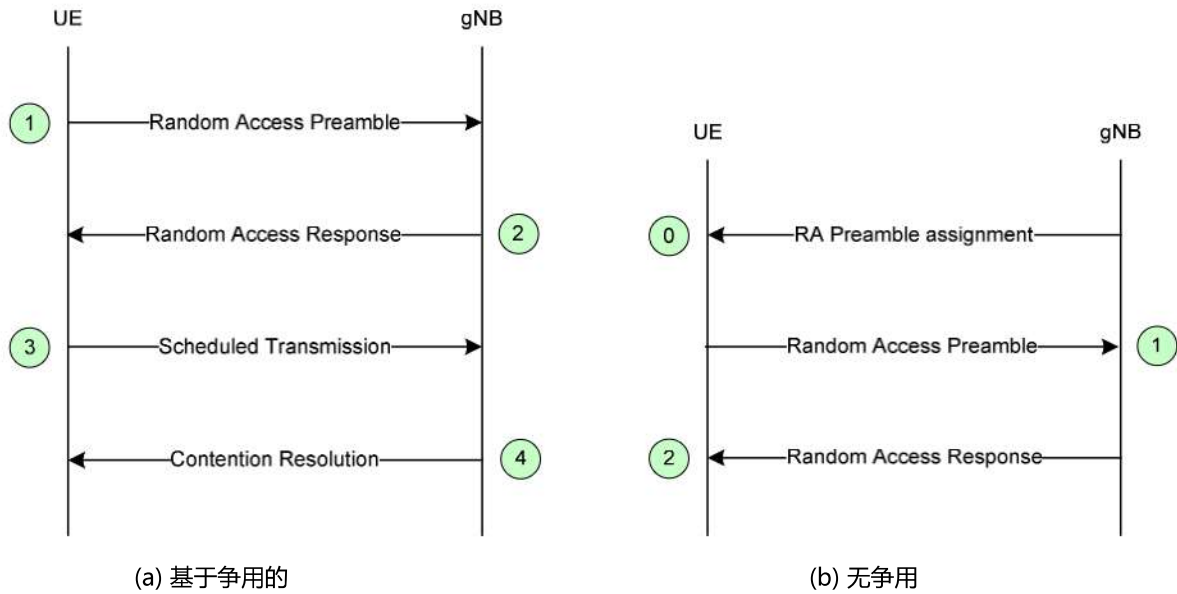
UE

gNB

1 Random Access Preamble

Random Access Response 2

3 Scheduled Transmission

Contention Resolution 4

(a) 基于争用的

UE

gNB

0 RA Preamble assignment

Random Access Preamble 1

2 Random Access Response

(b) 无争用